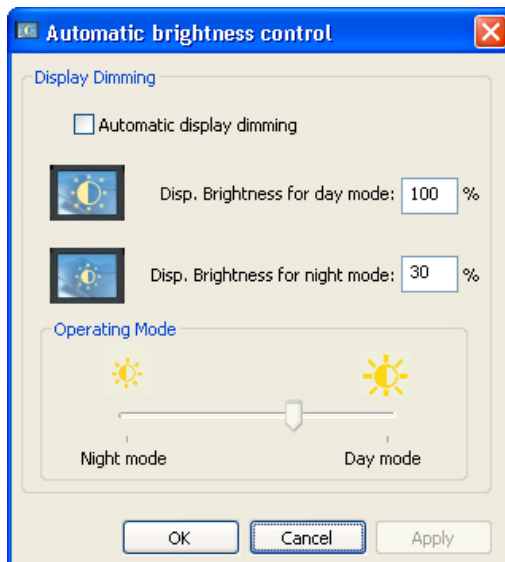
Automatic brightness control

Display Dimming

Automatic display dimming

Disp. Brightness for day mode: 100 %

Disp. Brightness for night mode: 30 %

Operating Mode

Night mode

Day mode

OK

Cancel

Apply